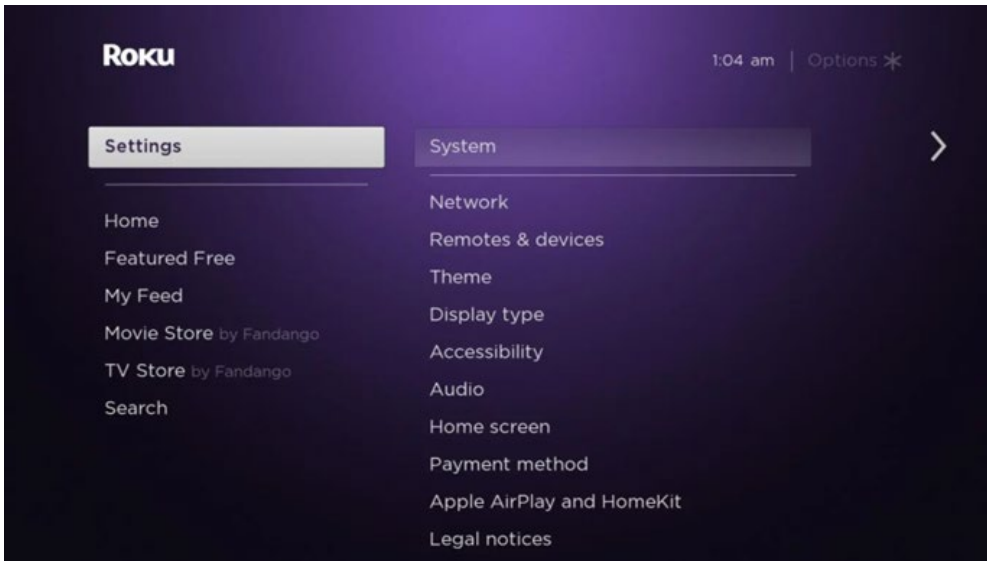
Roku

1:04 am | Options ✱

Settings

Home
Featured Free
My Feed
Movie Store by Fandango
TV Store by Fandango
Search

System

Network
Remotes & devices
Theme
Display type
Accessibility
Audio
Home screen
Payment method
Apple AirPlay and HomeKit
Legal notices

›